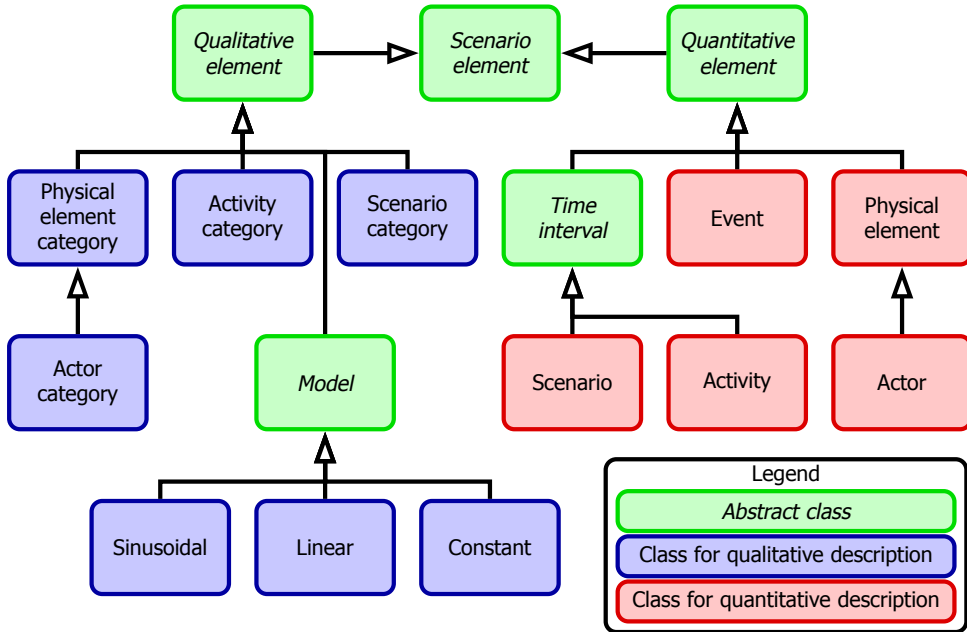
Qualitative element

Scenario element

Quantitative element

Physical element category

Activity category

Scenario category

Time interval

Event

Physical element

Actor category

Model

Scenario

Activity

Actor

Sinusoidal

Linear

Constant

Legend

Abstract class

Class for qualitative description

Class for quantitative description